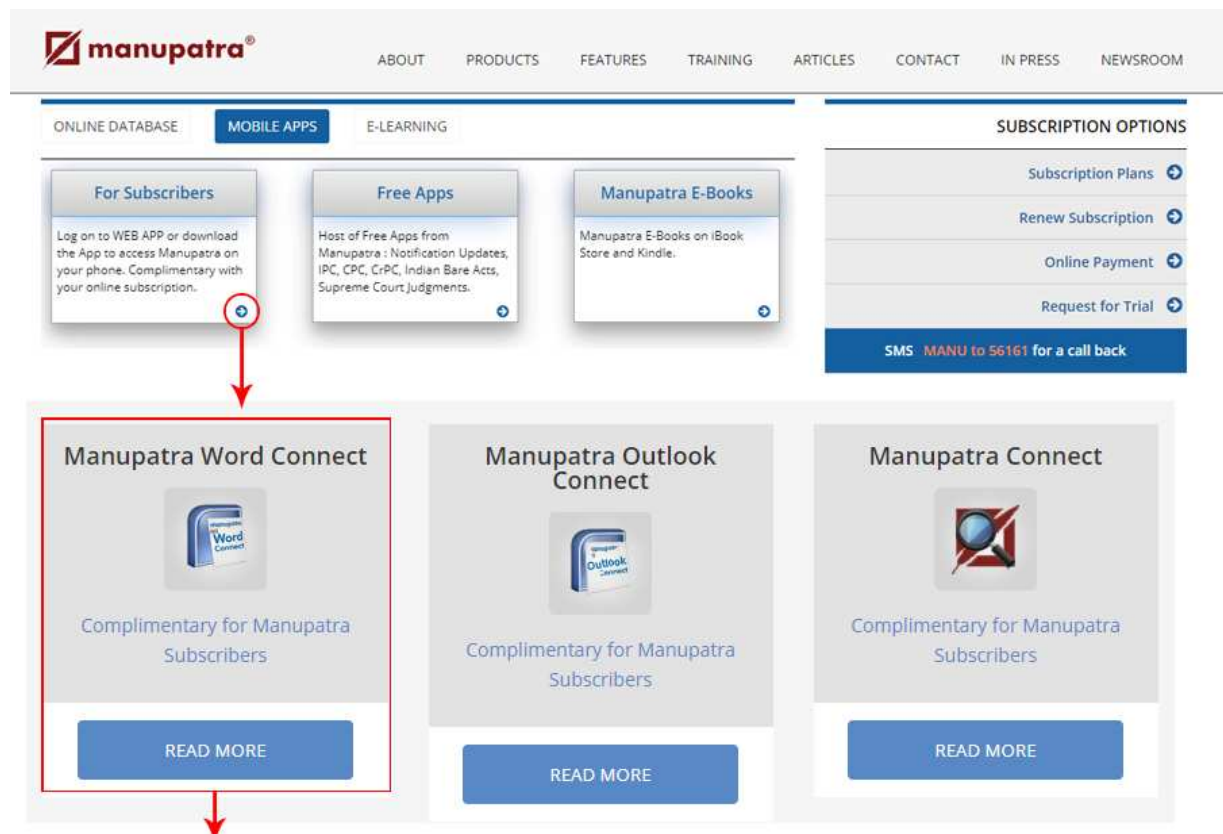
manupatra®

ABOUT PRODUCTS FEATURES TRAINING ARTICLES CONTACT IN PRESS NEWSROOM

ONLINE DATABASE MOBILE APPS E-LEARNING

SUBSCRIPTION OPTIONS

For Subscribers

Log on to WEB APP or download the App to access Manupatra on your phone. Complimentary with your online subscription.

Free Apps

Host of Free Apps from Manupatra : Notification Updates, IPC, CPC, CrPC, Indian Bare Acts, Supreme Court Judgments.

Manupatra E-Books

Manupatra E-Books on iBook Store and Kindle.

Subscription Plans

Renew Subscription

Online Payment

Request for Trial

SMS MANU to 56161 for a call back

Manupatra Word Connect

Word Connect

Complimentary for Manupatra Subscribers

READ MORE

Manupatra Outlook Connect

Outlook Connect

Complimentary for Manupatra Subscribers

READ MORE

Manupatra Connect

Complimentary for Manupatra Subscribers

READ MORE